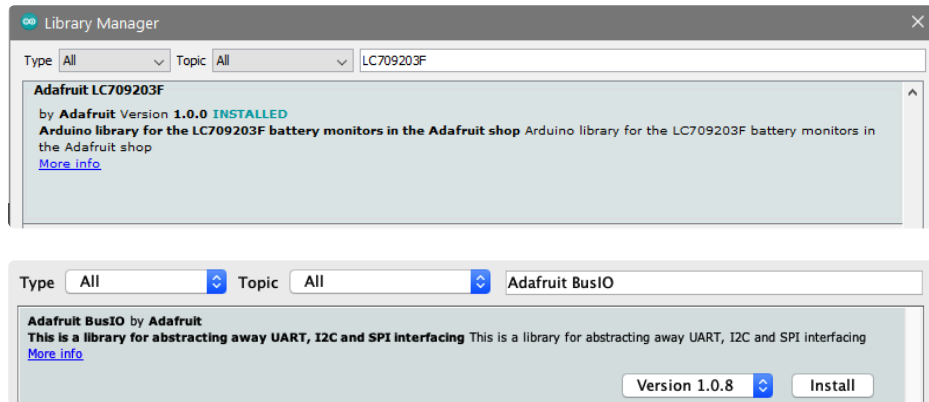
Library Manager

Type All Topic All LC709203F

Adafruit LC709203F

by Adafruit Version 1.0.0 INSTALLED
Arduino library for the LC709203F battery monitors in the Adafruit shop Arduino library for the LC709203F battery monitors in the Adafruit shop
More info

Type All Topic All Adafruit BusIO

Adafruit BusIO by Adafruit
This is a library for abstracting away UART, I2C and SPI interfacing This is a library for abstracting away UART, I2C and SPI interfacing
More info

Version 1.0.8 Install